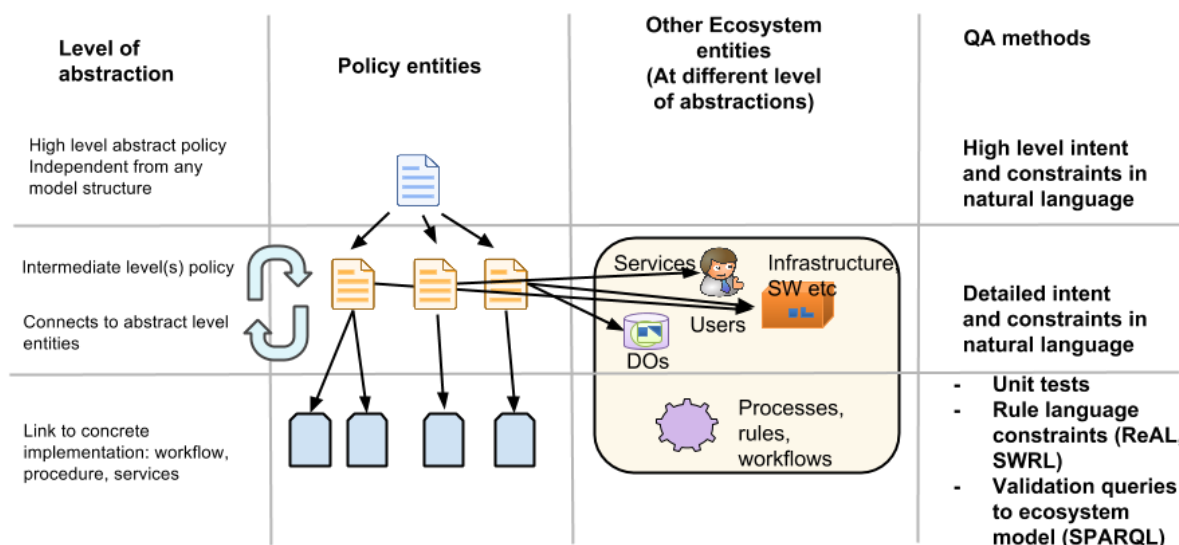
| Level of abstraction | Policy entities | Other Ecosystem entities (At different level of abstractions) | QA methods |
|---|---|---|---|
| High level abstract policy Independent from any model structure | | | High level intent and constraints in natural language |
| Intermediate level(s) policy<br>Connects to abstract level entities | | Services<br>Infrastructure, SW etc<br>Users<br>DOs | Detailed intent and constraints in natural language |
| Link to concrete implementation: workflow, procedure, services | | Processes, rules, workflows | - Unit tests<br>- Rule language constraints (ReAL, SWRL)<br>- Validation queries to ecosystem model (SPARQL) |